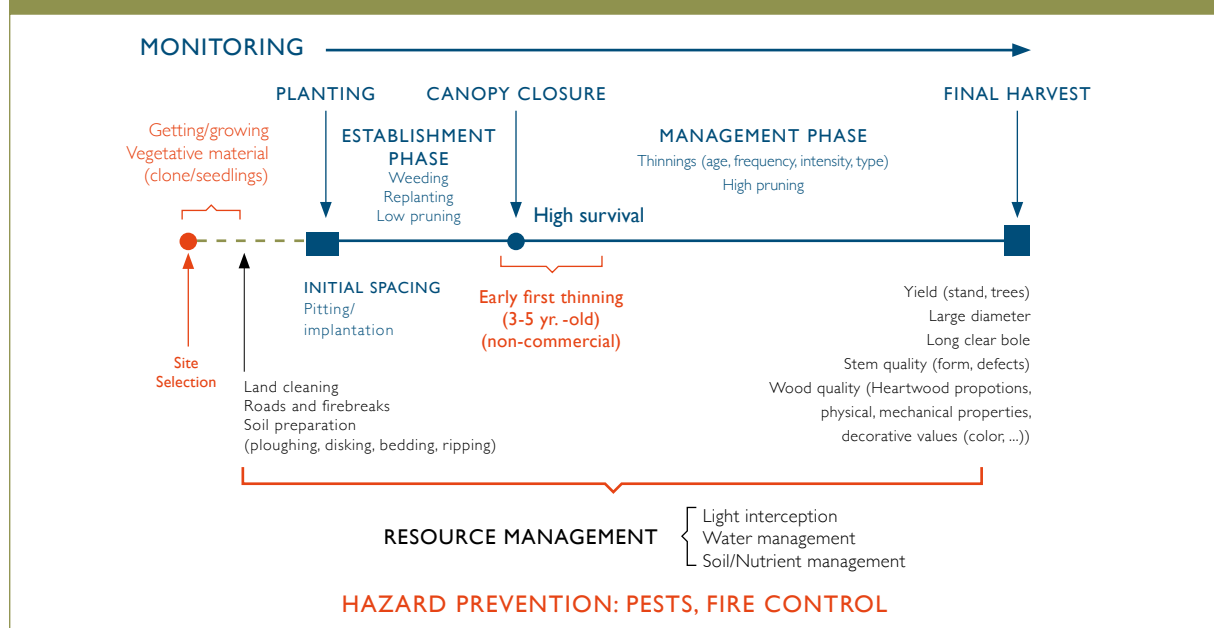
MONITORING

PLANTING

CANOPY CLOSURE

FINAL HARVEST

Getting/growing Vegetative material (clone/seedlings)

ESTABLISHMENT PHASE
Weeding
Replanting
Low pruning

MANAGEMENT PHASE
Thinnings (age, frequency, intensity, type)
High pruning

High survival

INITIAL SPACING
Pitting/ implantation

Early first thinning (3-5 yr. -old) (non-commercial)

Yield (stand, trees)
Large diameter
Long clear bole
Stem quality (form, defects)
Wood quality (Heartwood propotions, physical, mechanical properties, decorative values (color, ...))

Site Selection

Land cleaning
Roads and firebreaks
Soil preparation (ploughing, disking, bedding, ripping)

RESOURCE MANAGEMENT
Light interception
Water management
Soil/Nutrient management

HAZARD PREVENTION: PESTS, FIRE CONTROL